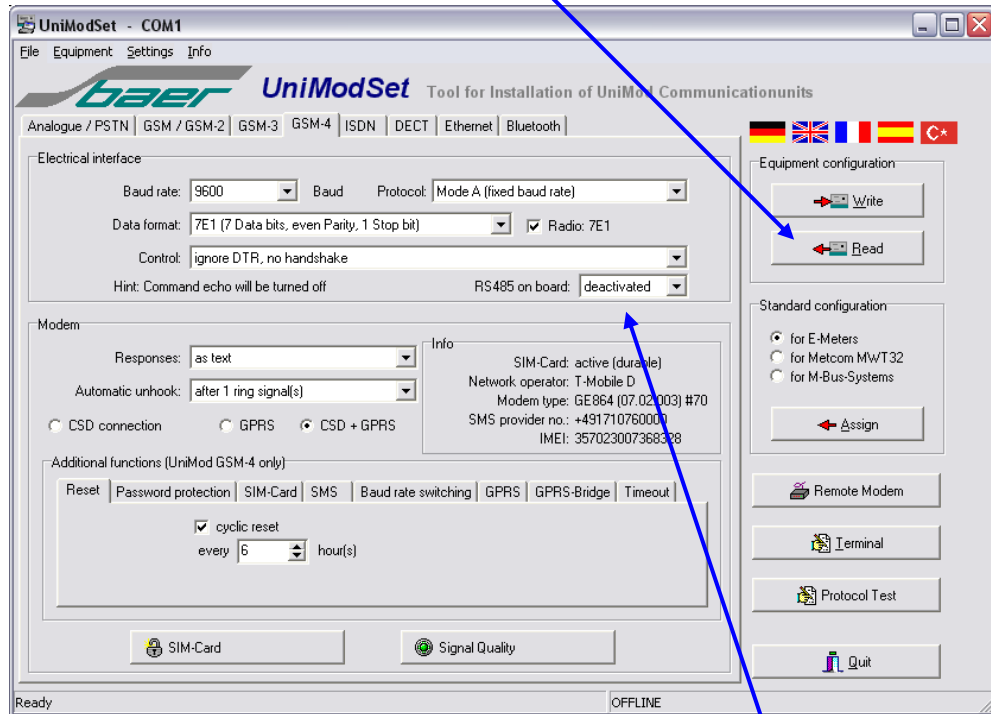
UniModSet - COM1

File Equipment Settings Info

baer UniModSet Tool for Installation of UniMod Communicationunits

Analogue / PSTN | GSM / GSM-2 | GSM-3 | GSM-4 | ISDN | DECT | Ethernet | Bluetooth

Electrical interface

Baud rate: 9600 Baud Protocol: Mode A (fixed baud rate)

Data format: 7E1 (7 Data bits, even Parity, 1 Stop bit) Radio: 7E1

Control: ignore DTR, no handshake

Hint: Command echo will be turned off RS485 on board: deactivated

Modem

Responses: as text

Automatic unhook: after 1 ring signal(s)

CSD connection GPRS CSD + GPRS

Info

SIM-Card: active (durable)

Network operator: T-Mobile D

Modem type: GE864 (07.02.003) #70

SMS provider no.: +491710760000

IMEI: 357023007368328

Additional functions (UniMod GSM-4 only)

Reset | Password protection | SIM-Card | SMS | Baud rate switching | GPRS | GPRS-Bridge | Timeout

cyclic reset

every 6 hour(s)

SIM-Card Signal Quality

Equipment configuration

Write

Read

Standard configuration

for E-Meters

for Metcom MWT32

for M-Bus-Systems

Assign

Remote Modem

Terminal

Protocol Test

Quit

Ready OFFLINE